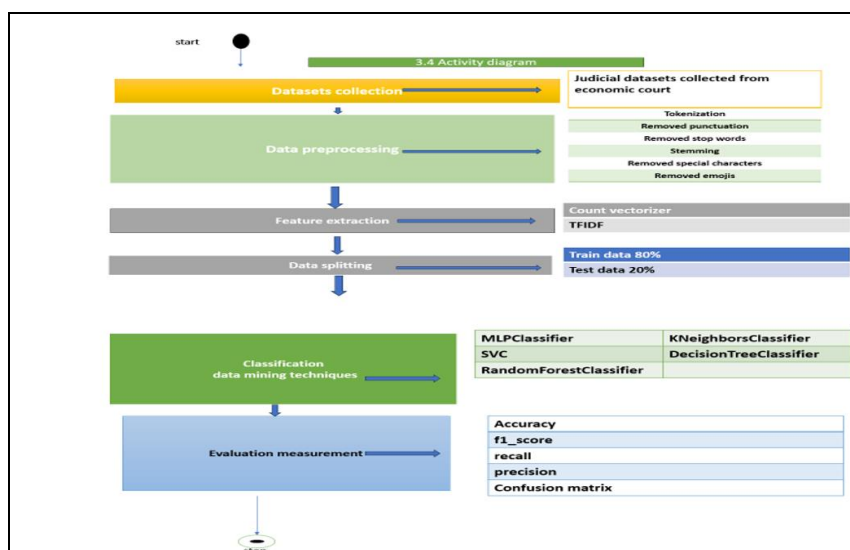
start

3.4 Activity diagram

Datasets collection

Judicial datasets collected from economic court

Data preprocessing

Tokenization
Removed punctuation
Removed stop words
Stemming
Removed special characters
Removed emojis

Feature extraction

Count vectorizer
TFIDF

Data splitting

Train data 80%
Test data 20%

Classification data mining techniques

| MLPClassifier | KNeighborsClassifier |
|---|---|
| SVC | DecisionTreeClassifier |
| RandomForestClassifier | |

Evaluation measurement

Accuracy
f1_score
recall
precision
Confusion matrix

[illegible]